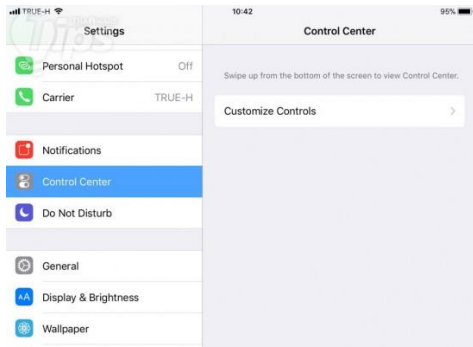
TRUE-H
10:42
95%
Settings
Control Center
Personal Hotspot Off
Carrier TRUE-H
Notifications
Control Center
Do Not Disturb
General
Display & Brightness
Wallpaper
Swipe up from the bottom of the screen to view Control Center.
Customize Controls